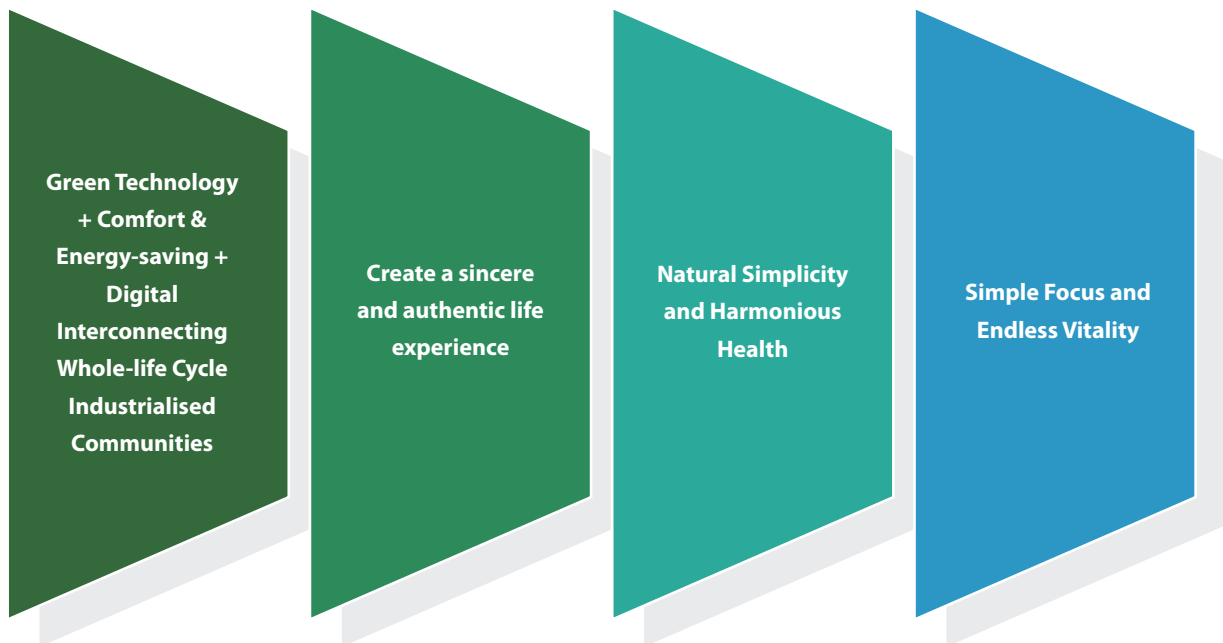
Green Technology + Comfort & Energy-saving + Digital Interconnecting Whole-life Cycle Industrialised Communities

Create a sincere and authentic life experience

Natural Simplicity and Harmonious Health

Simple Focus and Endless Vitality